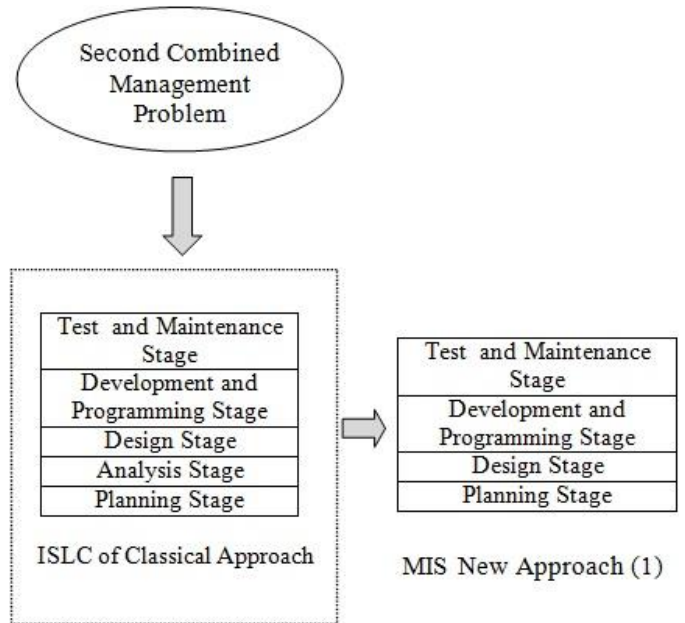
Second Combined Management Problem

| Test and Maintenance Stage |
|---|
| Development and Programming Stage |
| Design Stage |
| Analysis Stage |
| Planning Stage |

ISLC of Classical Approach

| Test and Maintenance Stage |
|---|
| Development and Programming Stage |
| Design Stage |
| Planning Stage |

MIS New Approach (1)